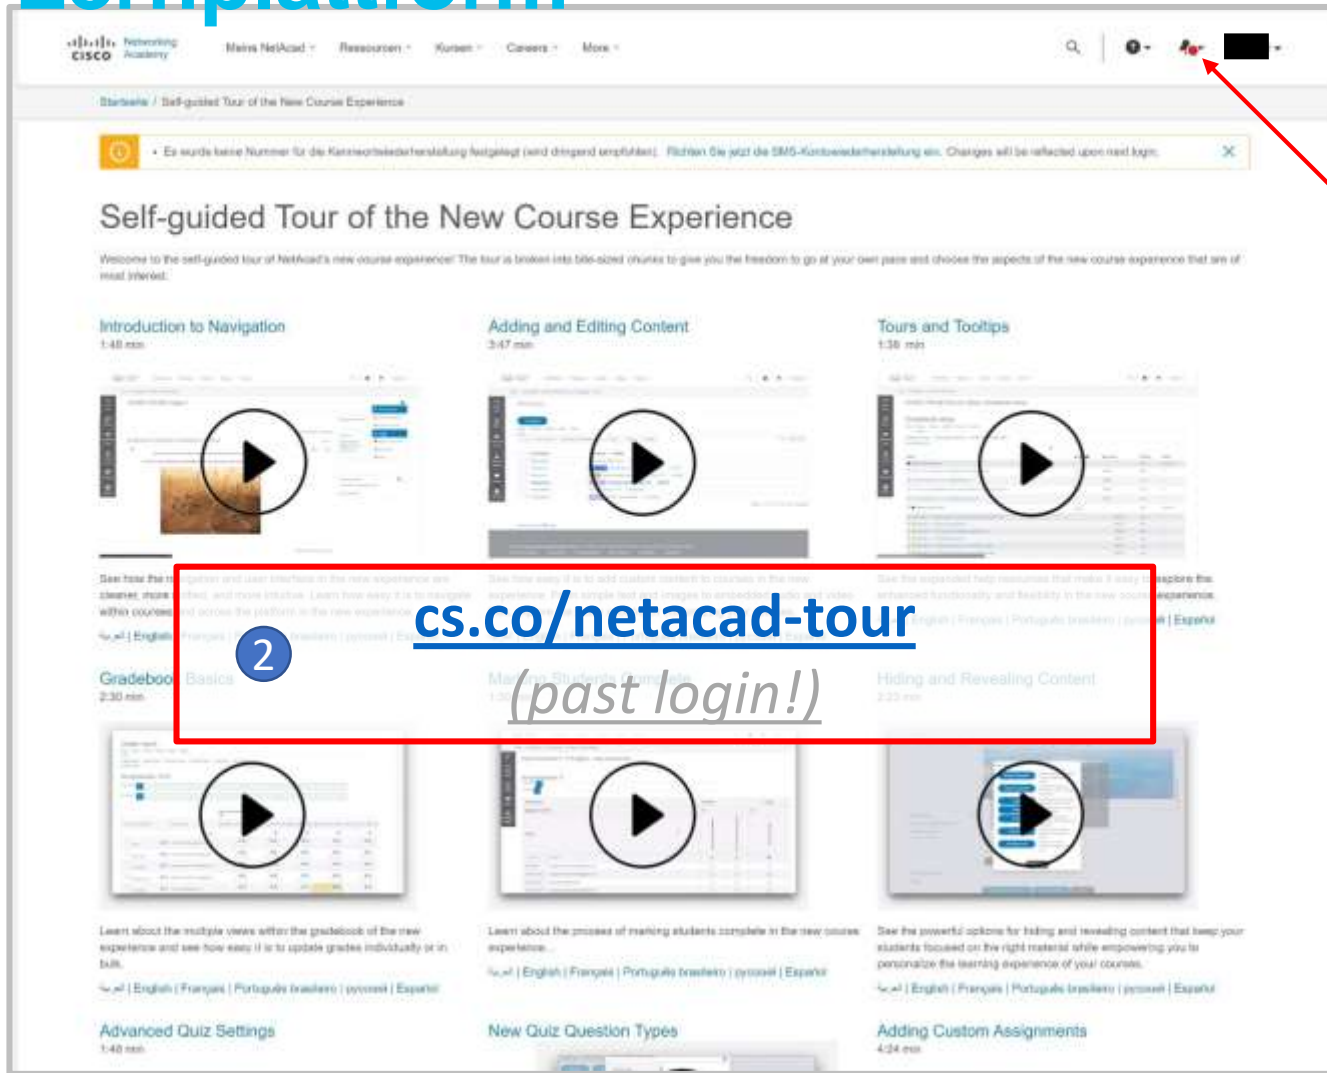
cisco Networking Academy   Meine NetAcad   Ressourcen   Kursen   Careers   More

Startseite / Self-guided Tour of the New Course Experience

• Es wurde keine Nummer für die Kennwortwiederherstellung festgelegt (wird dringend empfohlen). Richten Sie jetzt die SMS-Kontowiederherstellung ein. Changes will be reflected upon next login.

Self-guided Tour of the New Course Experience

Welcome to the self-guided tour of NetAcad's new course experience! The tour is broken into bite-sized chunks to give you the freedom to go at your own pace and choose the aspects of the new course experience that are of most interest.

Introduction to Navigation
1:48 min

Adding and Editing Content
3:47 min

Tours and Tooltips
1:38 min

See how the n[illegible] cleaner, more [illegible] within courses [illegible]

See how easy it is to add custom content to courses in the new experience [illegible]

See the expanded help resources that make it easy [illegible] explore the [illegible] experience.

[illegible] | English | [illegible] | Español

cs.co/netacad-tour

2

(past login!)

Gradeboo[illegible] Basics
2:30 min

Marking Students Complete
1:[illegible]

Hiding and Revealing Content
2:23 min

Learn about the multiple views within the gradebook of the new experience and see how easy it is to update grades individually or in bulk.

Learn about the process of marking students complete in the new course experience.

See the powerful options for hiding and revealing content that keep your students focused on the right material while empowering you to personalize the learning experience of your courses.

العربية | English | Français | Português brasileiro | русский | Español

Advanced Quiz Settings
1:48 min

New Quiz Question Types

Adding Custom Assignments
4:24 min